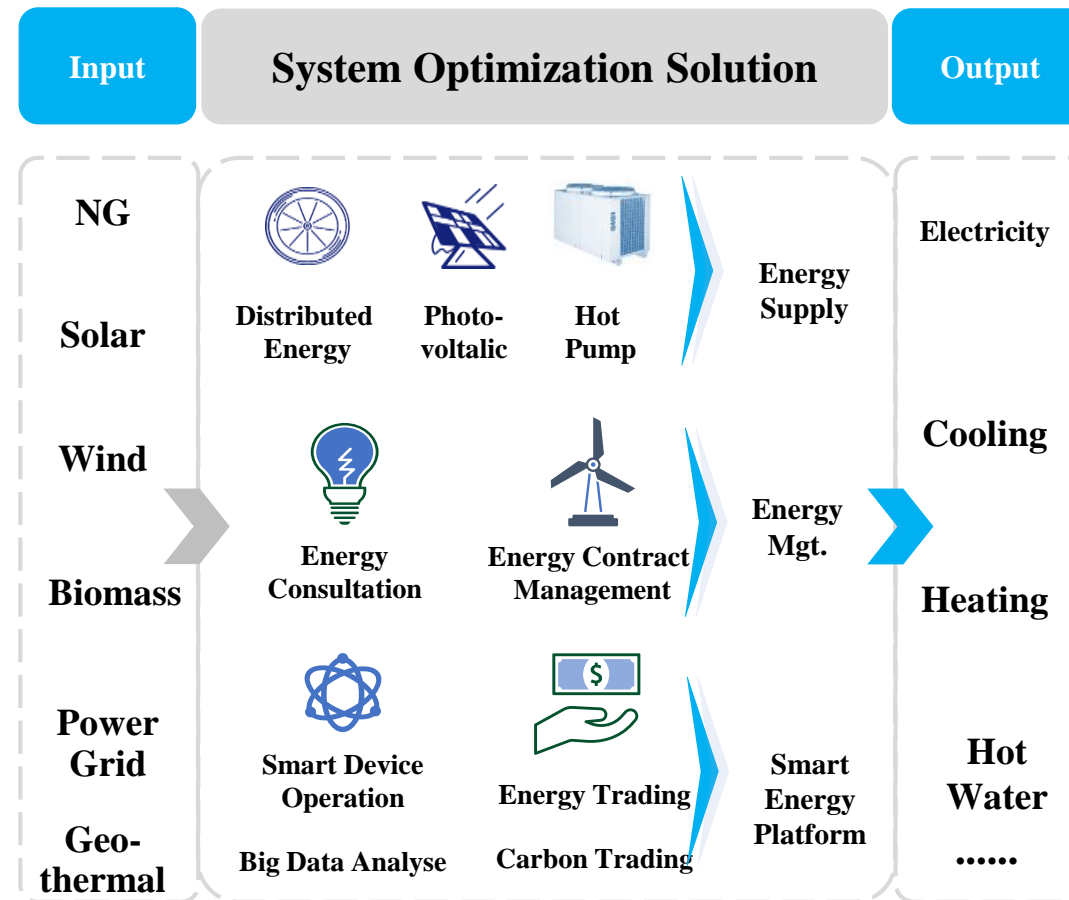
Input

System Optimization Solution

Output

NG

Solar

Wind

Biomass

Power Grid

Geothermal

Distributed Energy

Photovoltalic

Hot Pump

Energy Supply

Energy Consultation

Energy Contract Management

Energy Mgt.

Smart Device Operation

Big Data Analyse

Energy Trading

Carbon Trading

Smart Energy Platform

Electricity

Cooling

Heating

Hot Water

......